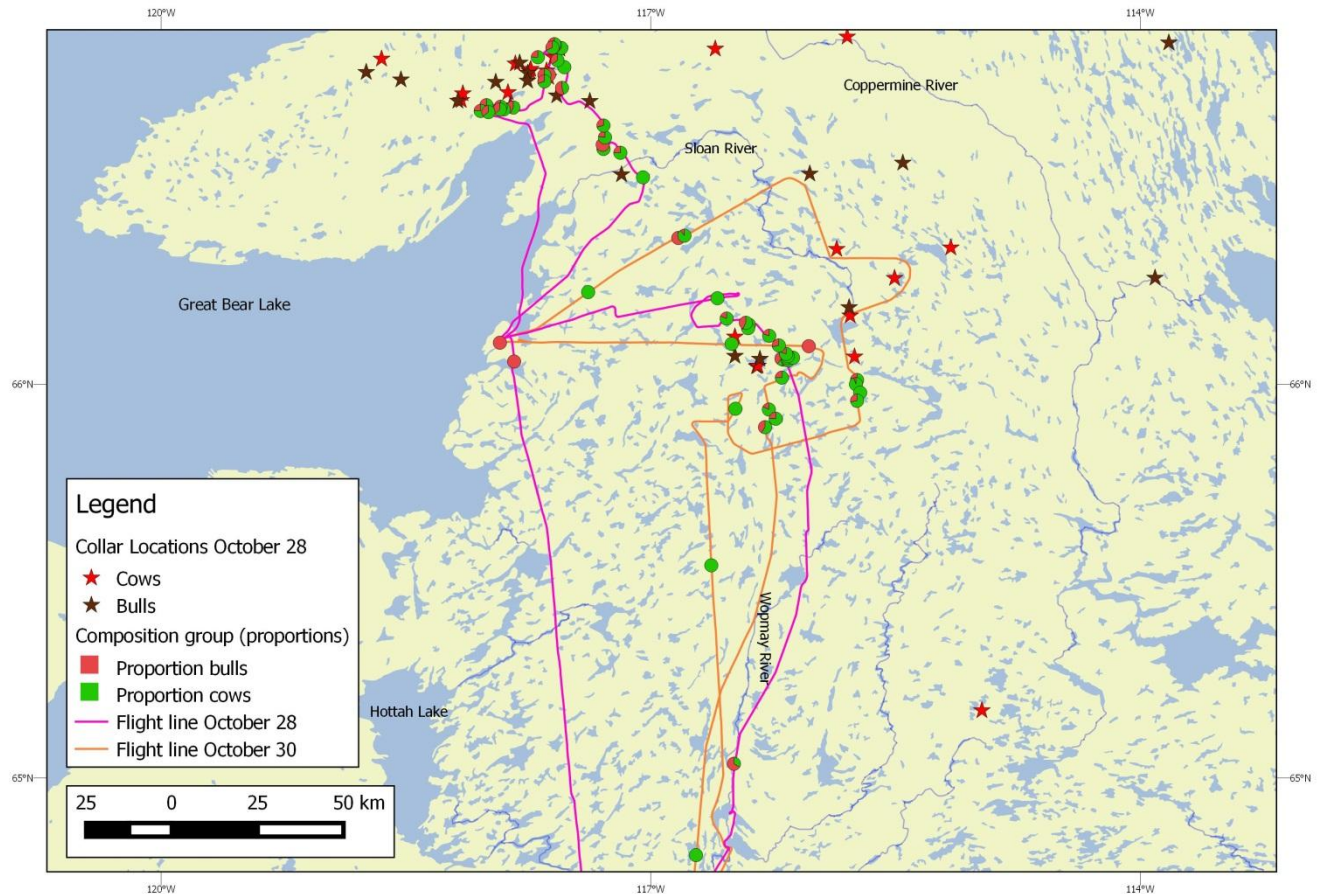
120°W
117°W
114°W

Coppermine River

Sloan River

Great Bear Lake

66°N

66°N

Wopmay River

Hottah Lake

65°N

65°N

Legend

Collar Locations October 28

Cows

Bulls

Composition group (proportions)

Proportion bulls

Proportion cows

Flight line October 28

Flight line October 30

25 0 25 50 km

120°W
117°W
114°W